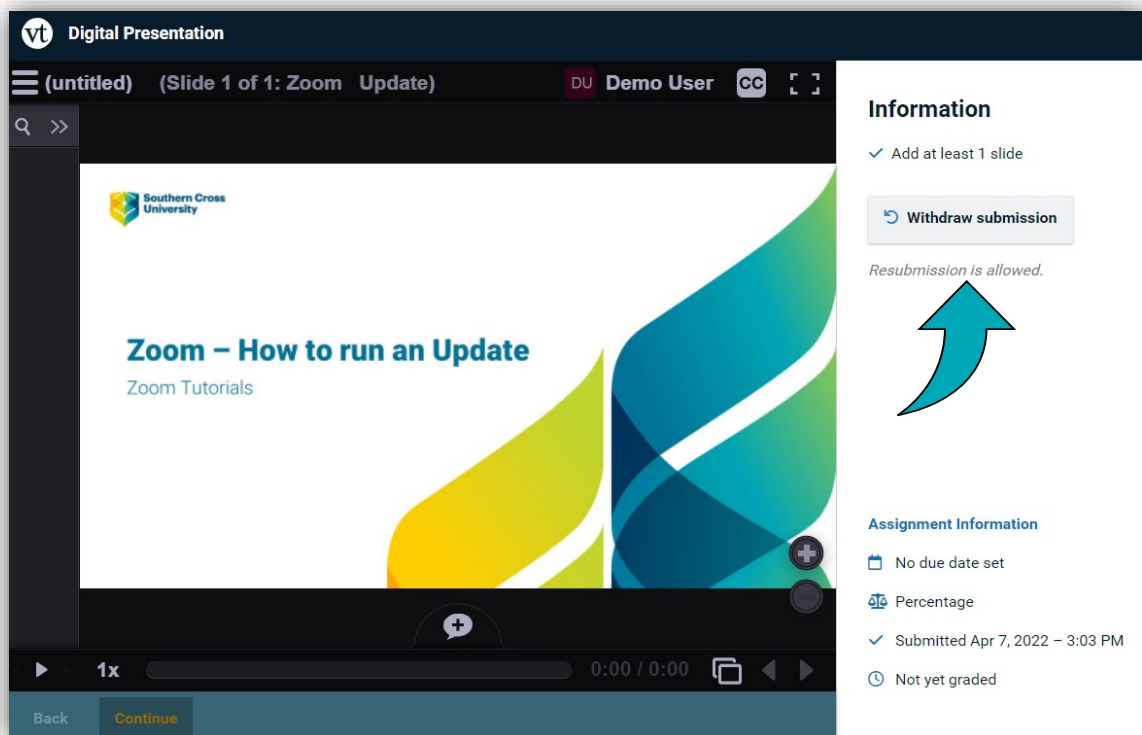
vt Digital Presentation

(untitled) (Slide 1 of 1: Zoom Update)

DU Demo User CC

Southern Cross University

Zoom – How to run an Update

Zoom Tutorials

1x 0:00 / 0:00

Back Continue

Information

Add at least 1 slide

Withdraw submission

Resubmission is allowed.

Assignment Information

No due date set

Percentage

Submitted Apr 7, 2022 – 3:03 PM

Not yet graded